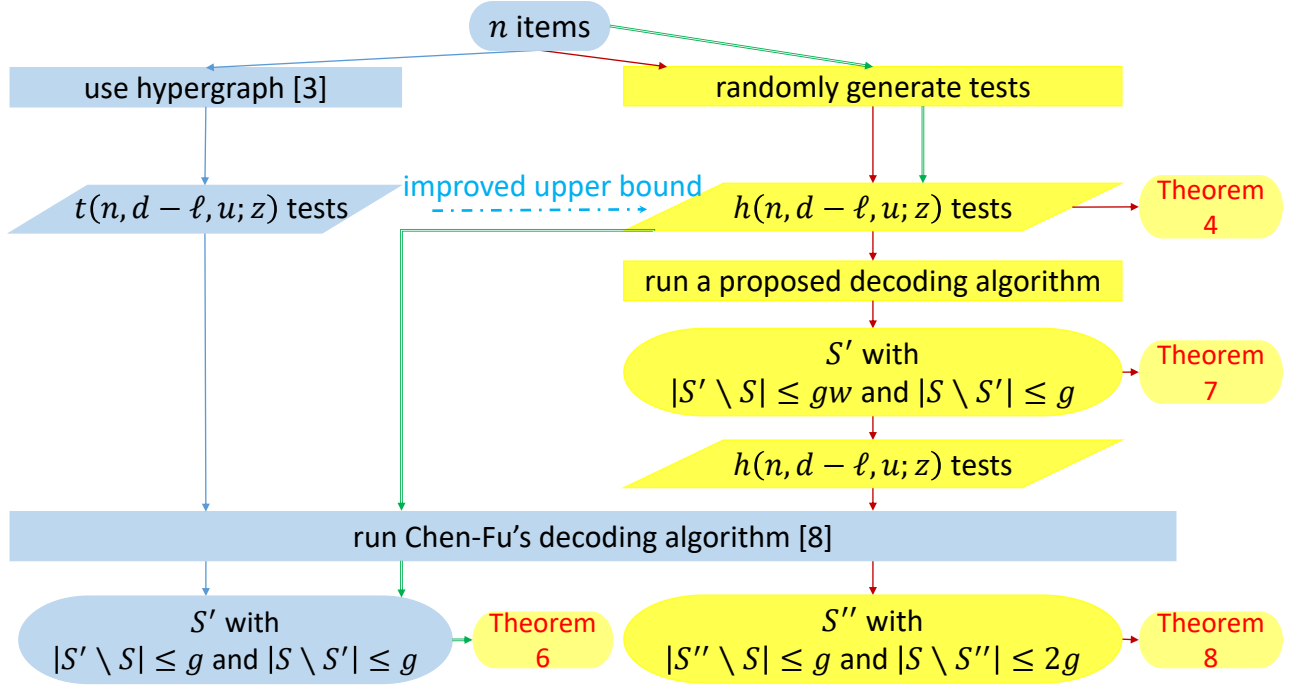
$n$ items

use hypergraph [3]

randomly generate tests

$t(n, d-\ell, u; z)$ tests

improved upper bound

$h(n, d-\ell, u; z)$ tests

Theorem 4

run a proposed decoding algorithm

$S'$ with $|S' \setminus S| \leq gw$ and $|S \setminus S'| \leq g$

Theorem 7

$h(n, d-\ell, u; z)$ tests

run Chen-Fu's decoding algorithm [8]

$S'$ with $|S' \setminus S| \leq g$ and $|S \setminus S'| \leq g$

Theorem 6

$S''$ with $|S'' \setminus S| \leq g$ and $|S \setminus S''| \leq 2g$

Theorem 8